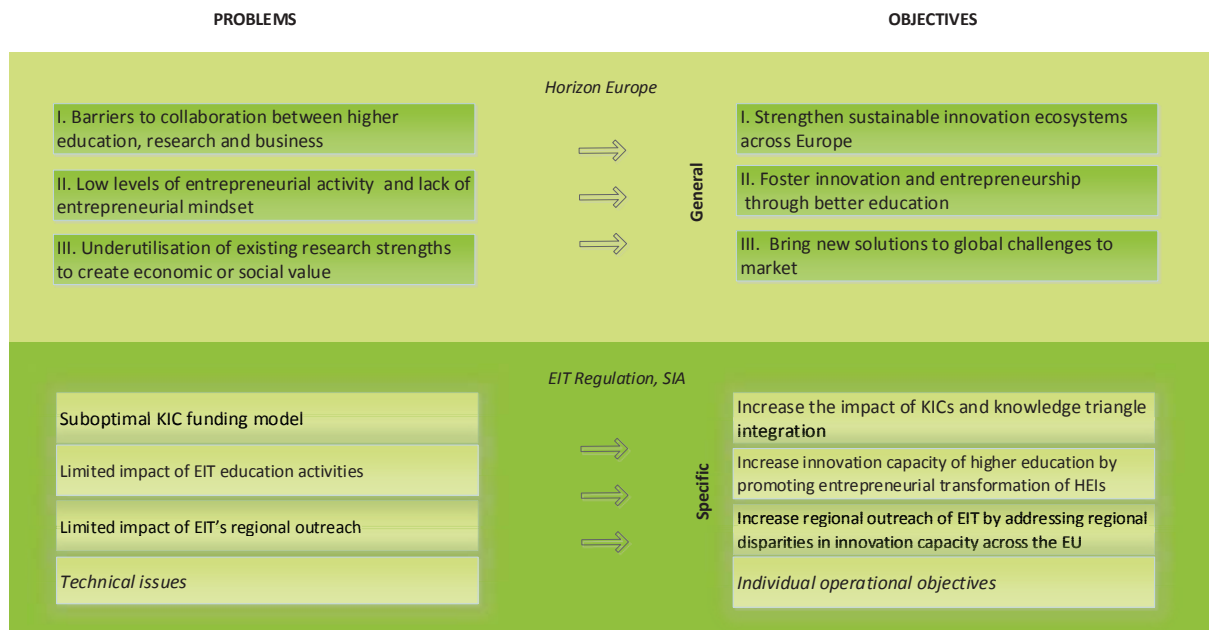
PROBLEMS

OBJECTIVES

*Horizon Europe*

I. Barriers to collaboration between higher education, research and business

II. Low levels of entrepreneurial activity and lack of entrepreneurial mindset

III. Underutilisation of existing research strengths to create economic or social value

General

I. Strengthen sustainable innovation ecosystems across Europe

II. Foster innovation and entrepreneurship through better education

III. Bring new solutions to global challenges to market

*EIT Regulation, SIA*

Suboptimal KIC funding model

Limited impact of EIT education activities

Limited impact of EIT's regional outreach

*Technical issues*

Specific

Increase the impact of KICs and knowledge triangle integration

Increase innovation capacity of higher education by promoting entrepreneurial transformation of HEIs

Increase regional outreach of EIT by addressing regional disparities in innovation capacity across the EU

*Individual operational objectives*